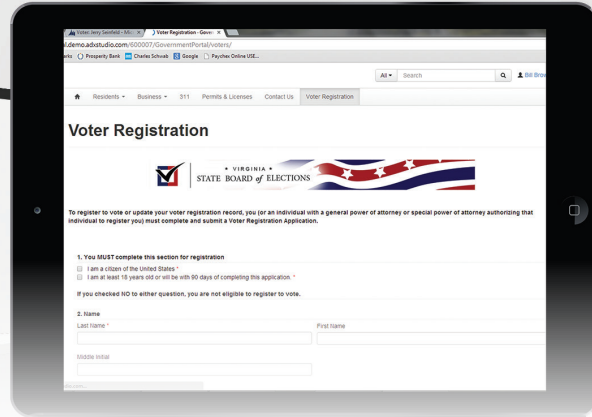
Voter: Jerry Seinfeld - Mi... ×
Voter Registration - Gove... ×

i.demo.adxstudio.com/600007/GovernmentPortal/voters/

arks Prosperity Bank Charles Schwab Google Paychex Online USE...

All ▾ Search Bill Brov

Residents ▾ Business ▾ 311 Permits & Licenses Contact Us Voter Registration

Voter Registration

• VIRGINIA •
STATE BOARD of ELECTIONS

To register to vote or update your voter registration record, you (or an individual with a general power of attorney or special power of attorney authorizing that individual to register you) must complete and submit a Voter Registration Application.

1. You MUST complete this section for registration

I am a citizen of the United States *

I am at least 18 years old or will be with 90 days of completing this application. *

If you checked NO to either question, you are not eligible to register to vote.

2. Name

Last Name *

First Name

Middle Initial